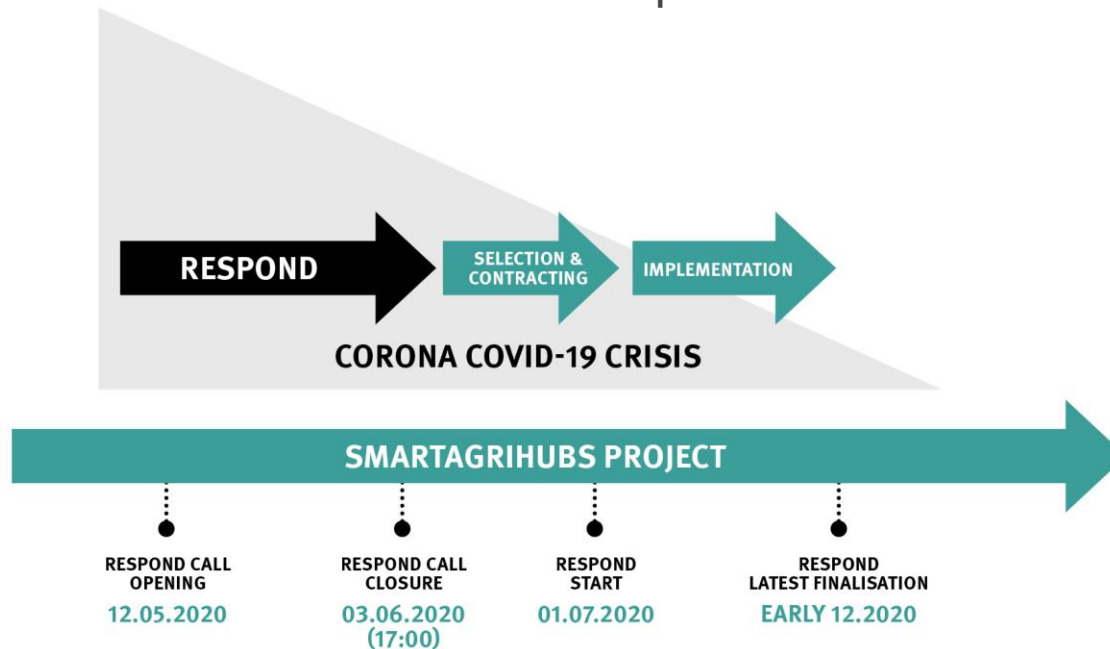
RESPOND

SELECTION & CONTRACTING

IMPLEMENTATION

CORONA COVID-19 CRISIS

SMARTAGRIHUBS PROJECT

RESPOND CALL OPENING
12.05.2020

RESPOND CALL CLOSURE
03.06.2020 (17:00)

RESPOND START
01.07.2020

RESPOND LATEST FINALISATION
EARLY 12.2020